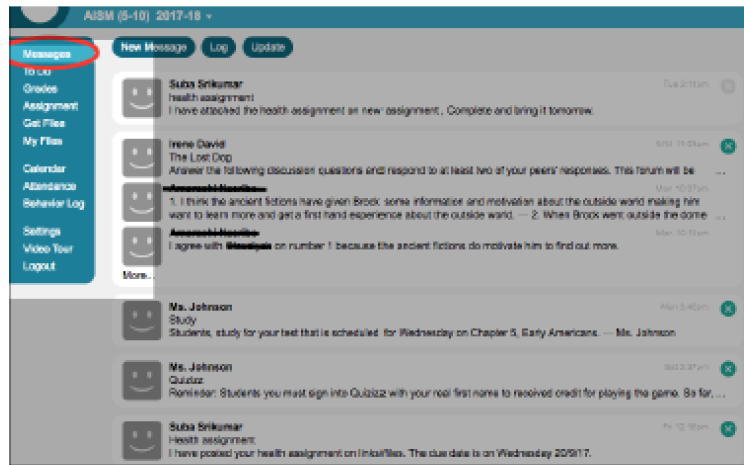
AISM (5-10) 2017-18

Messages
To Do
Grades
Assignment
Get Files
My Files
Calendar
Attendance
Behavior Log
Settings
Video Tour
Logout

New Message
Log
Update

Suba Srikumar
Tue 2:11pm
health assignment
I have attached the health assignment as new assignment . Complete and bring it tomorrow.

Irene David
Mon 11:05am
The Lost Dog
Answer the following discussion questions and respond to at least two of your peers' responses. This forum will be ...

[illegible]
Mon 10:57am
1. I think the ancient fictions have given Brock some information and motivation about the outside world making him want to learn more and get a first hand experience about the outside world. --- 2. When Brock went outside the dome ...

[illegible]
Mon 10:10am
I agree with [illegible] on number 1 because the ancient fictions do motivate him to find out more.

More...

Ms. Johnson
Mon 5:40pm
Study
Students, study for your test that is scheduled for Wednesday on Chapter 5, Early Americans. --- Ms. Johnson

Ms. Johnson
Sat 2:37pm
Quizizz
Reminder: Students you must sign into Quizizz with your real first name to received credit for playing the game. So far, ...

Suba Srikumar
Fri 12:18pm
Health assignment
I have posted your health assignment on linkoffiles. The due date is on Wednesday 20/9/17.